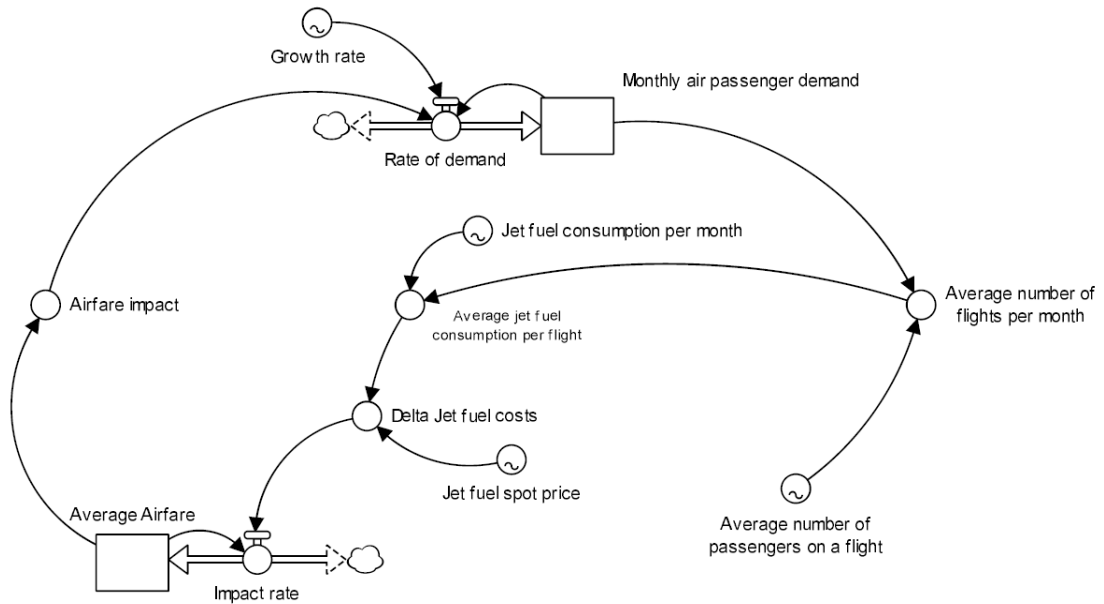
Growth rate

Monthly air passenger demand

Rate of demand

Jet fuel consumption per month

Airfare impact

Average jet fuel consumption per flight

Average number of flights per month

Delta Jet fuel costs

Jet fuel spot price

Average Airfare

Average number of passengers on a flight

Impact rate